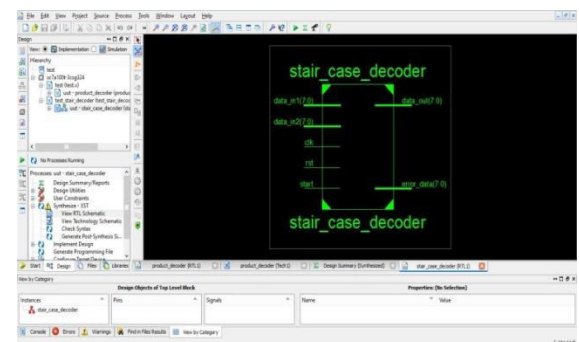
File Edit View Project Source Process Tools Window Layout Help

Design

View: Implementation Simulation

Hierarchy

test

xc7a100t-3csg324

test (test.v)

uut - product_decoder (product

test_stair_decoder (test_stair_decod

uut - stair_case_decoder (sta

No Processes Running

Processes: uut - stair_case_decoder

Design Summary/Reports

Design Utilities

User Constraints

Synthesize - XST

View RTL Schematic

View Technology Schematic

Check Syntax

Generate Post-Synthesis Si...

Implement Design

Generate Programming File

Configure Target Device

Start Design Files Libraries

stair_case_decoder

data_in1(7:0)

data_in2(7:0)

clk

rst

start

data_out(7:0)

error_data(7:0)

stair_case_decoder

product_decoder (RTL1) product_decoder (Tech1) Design Summary (Synthesized) stair_case_decoder (RTL1)

View by Category

Design Objects of Top Level Block

Properties: (No Selection)

Instances

stair_case_decoder

Pins

Signals

Name

Value

Console Errors Warnings Find in Files Results View by Category